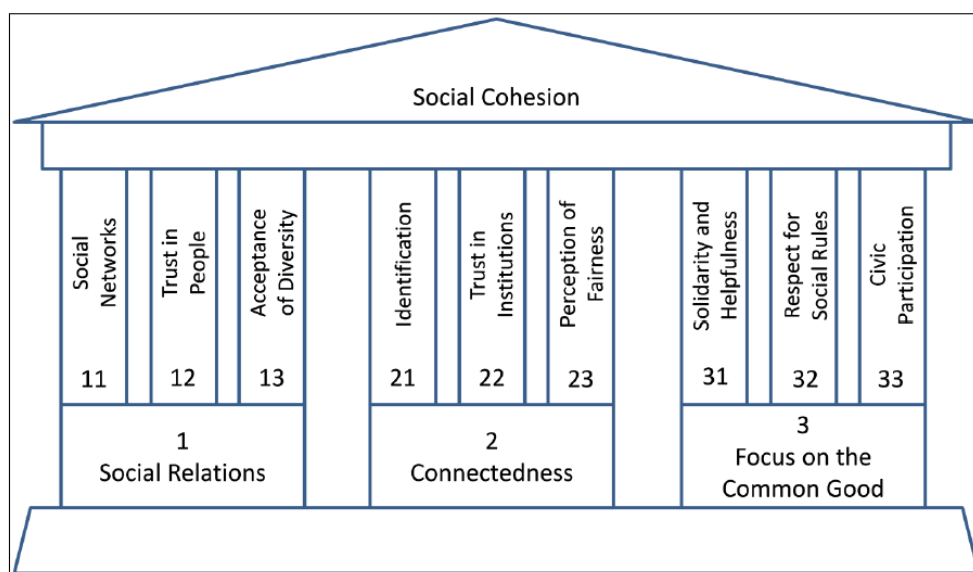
Social Cohesion

Social Networks
11

Trust in People
12

Acceptance of Diversity
13

1
Social Relations

Identification
21

Trust in Institutions
22

Perception of Fairness
23

2
Connectedness

Solidarity and Helpfulness
31

Respect for Social Rules
32

Civic Participation
33

3
Focus on the Common Good